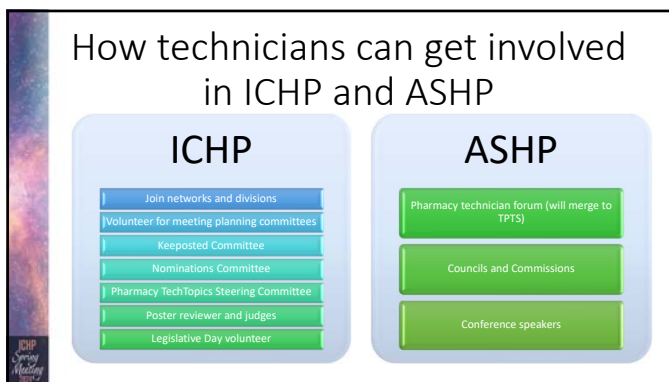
How technicians can get involved in ICHP and ASHP

ICHP

Join networks and divisions

Volunteer for meeting planning committees

Keeposted Committee

Nominations Committee

Pharmacy TechTopics Steering Committee

Poster reviewer and judges

Legislative Day volunteer

ASHP

Pharmacy technician forum (will merge to TPTS)

Councils and Commissions

Conference speakers

ICHP Spring Meeting